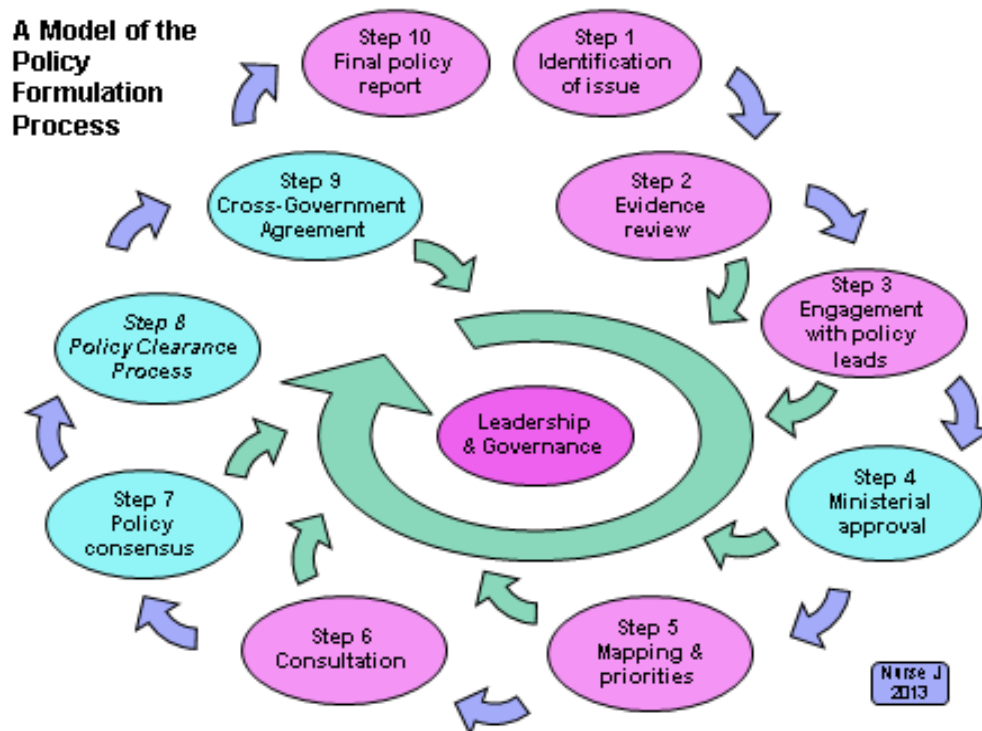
A Model of the Policy Formulation Process

Step 10
Final policy report

Step 1
Identification of issue

Step 9
Cross-Government Agreement

Step 2
Evidence review

Step 3
Engagement with policy leads

Step 8
Policy Clearance Process

Leadership & Governance

Step 4
Ministerial approval

Step 7
Policy consensus

Step 6
Consultation

Step 5
Mapping & priorities

Nurse J
2013